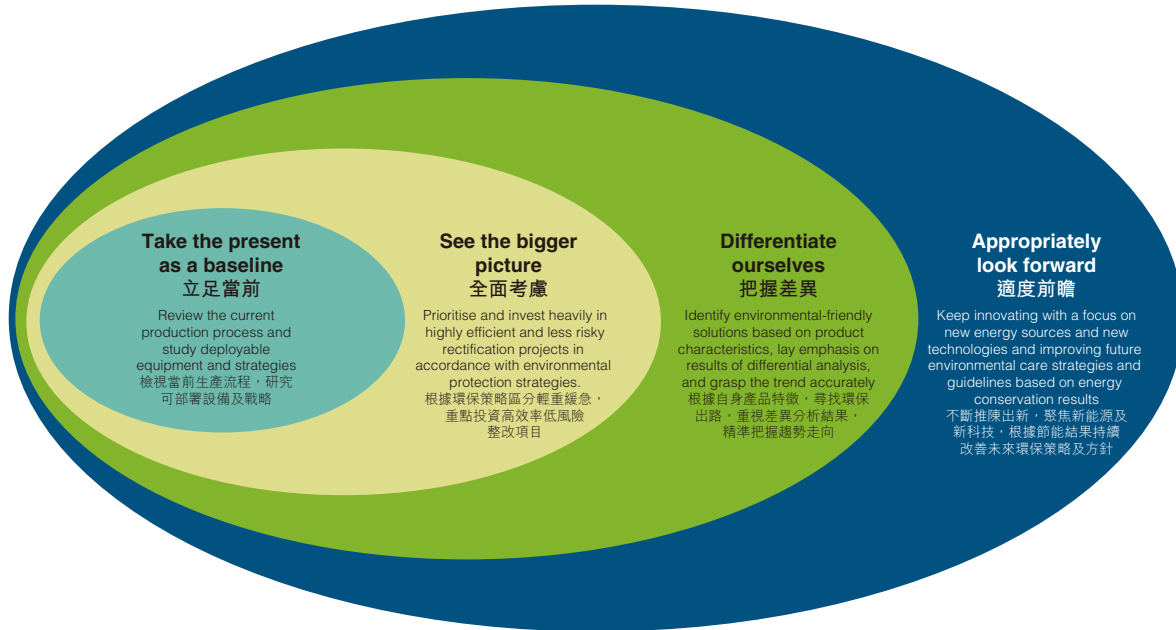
Take the present as a baseline
立足當前
Review the current production process and study deployable equipment and strategies
檢視當前生產流程，研究可部署設備及戰略

See the bigger picture
全面考慮
Prioritise and invest heavily in highly efficient and less risky rectification projects in accordance with environmental protection strategies.
根據環保策略區分輕重緩急，重點投資高效率低風險整改項目

Differentiate ourselves
把握差異
Identify environmental-friendly solutions based on product characteristics, lay emphasis on results of differential analysis, and grasp the trend accurately
根據自身產品特徵，尋找環保出路，重視差異分析結果，精準把握趨勢走向

Appropriately look forward
適度前瞻
Keep innovating with a focus on new energy sources and new technologies and improving future environmental care strategies and guidelines based on energy conservation results
不斷推陳出新，聚焦新能源及新科技，根據節能結果持續改善未來環保策略及方針